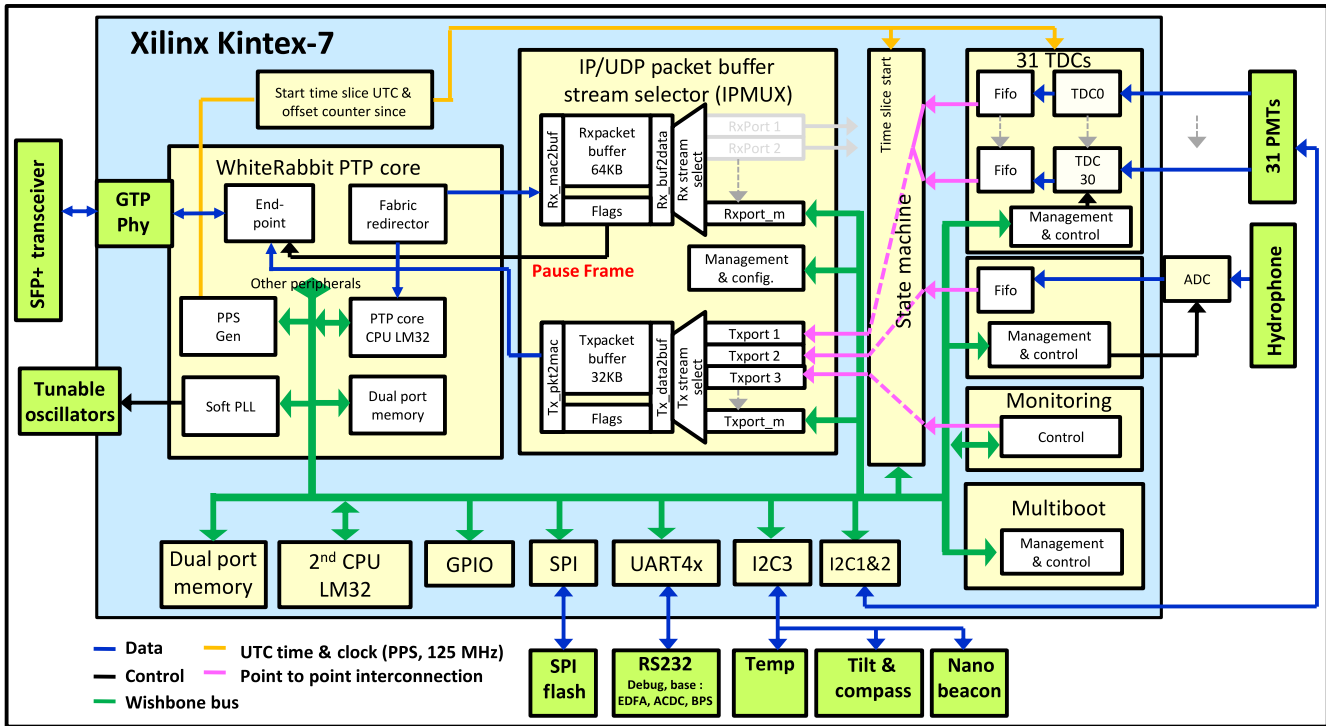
Xilinx Kintex-7

Start time slice UTC & offset counter since

IP/UDP packet buffer stream selector (IPMUX)

Rx_mac2buf
Rxpacket buffer 64KB
Flags
Rx_buf2data
Rx stream select
RxPort 1
RxPort 2
Rxport_m

Management & config.

Pause Frame

Tx_pkt2mac
Txpacket buffer 32KB
Flags
Tx_data2buf
Tx stream select
Txport 1
Txport 2
Txport 3
Txport_m

Time slice start
State machine

31 TDCs
Fifo
TDC0
Fifo
TDC 30
Management & control

31 PMTs

Fifo
ADC
Management & control
Hydrophone

Monitoring
Control

Multiboot
Management & control

SFP+ transceiver
GTP Phy

WhiteRabbit PTP core
End-point
Fabric redirector
Other peripherals
PPS Gen
PTP core CPU LM32
Soft PLL
Dual port memory

Tunable oscillators

Dual port memory
2$^{nd}$ CPU LM32
GPIO
SPI
UART4x
I2C3
I2C1&2

Data
Control
Wishbone bus
UTC time & clock (PPS, 125 MHz)
Point to point interconnection

SPI flash
RS232
Debug, base : EDFA, ACDC, BPS
Temp
Tilt & compass
Nano beacon